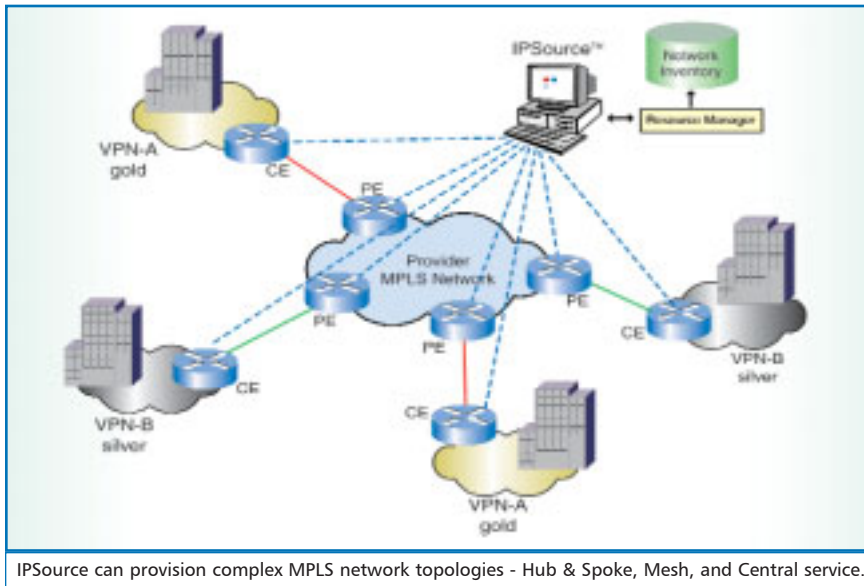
IPSource™

Network Inventory

Resource Manager

VPN-A gold

CE

PE

Provider MPLS Network

PE

PE

PE

CE

VPN-B silver

CE

VPN-B silver

CE

VPN-A gold

IPSource can provision complex MPLS network topologies - Hub & Spoke, Mesh, and Central service.